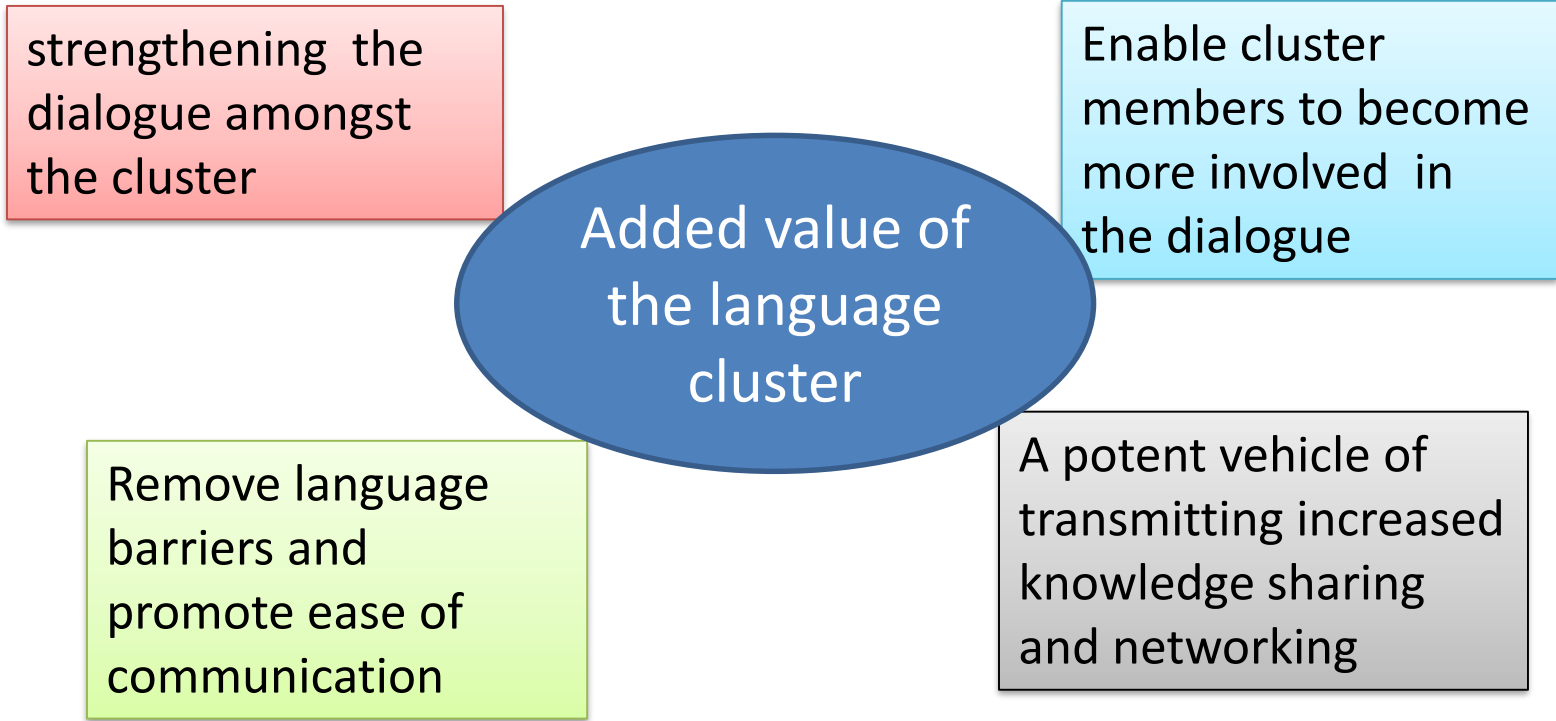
strengthening the dialogue amongst the cluster

Enable cluster members to become more involved in the dialogue

Added value of the language cluster

Remove language barriers and promote ease of communication

A potent vehicle of transmitting increased knowledge sharing and networking